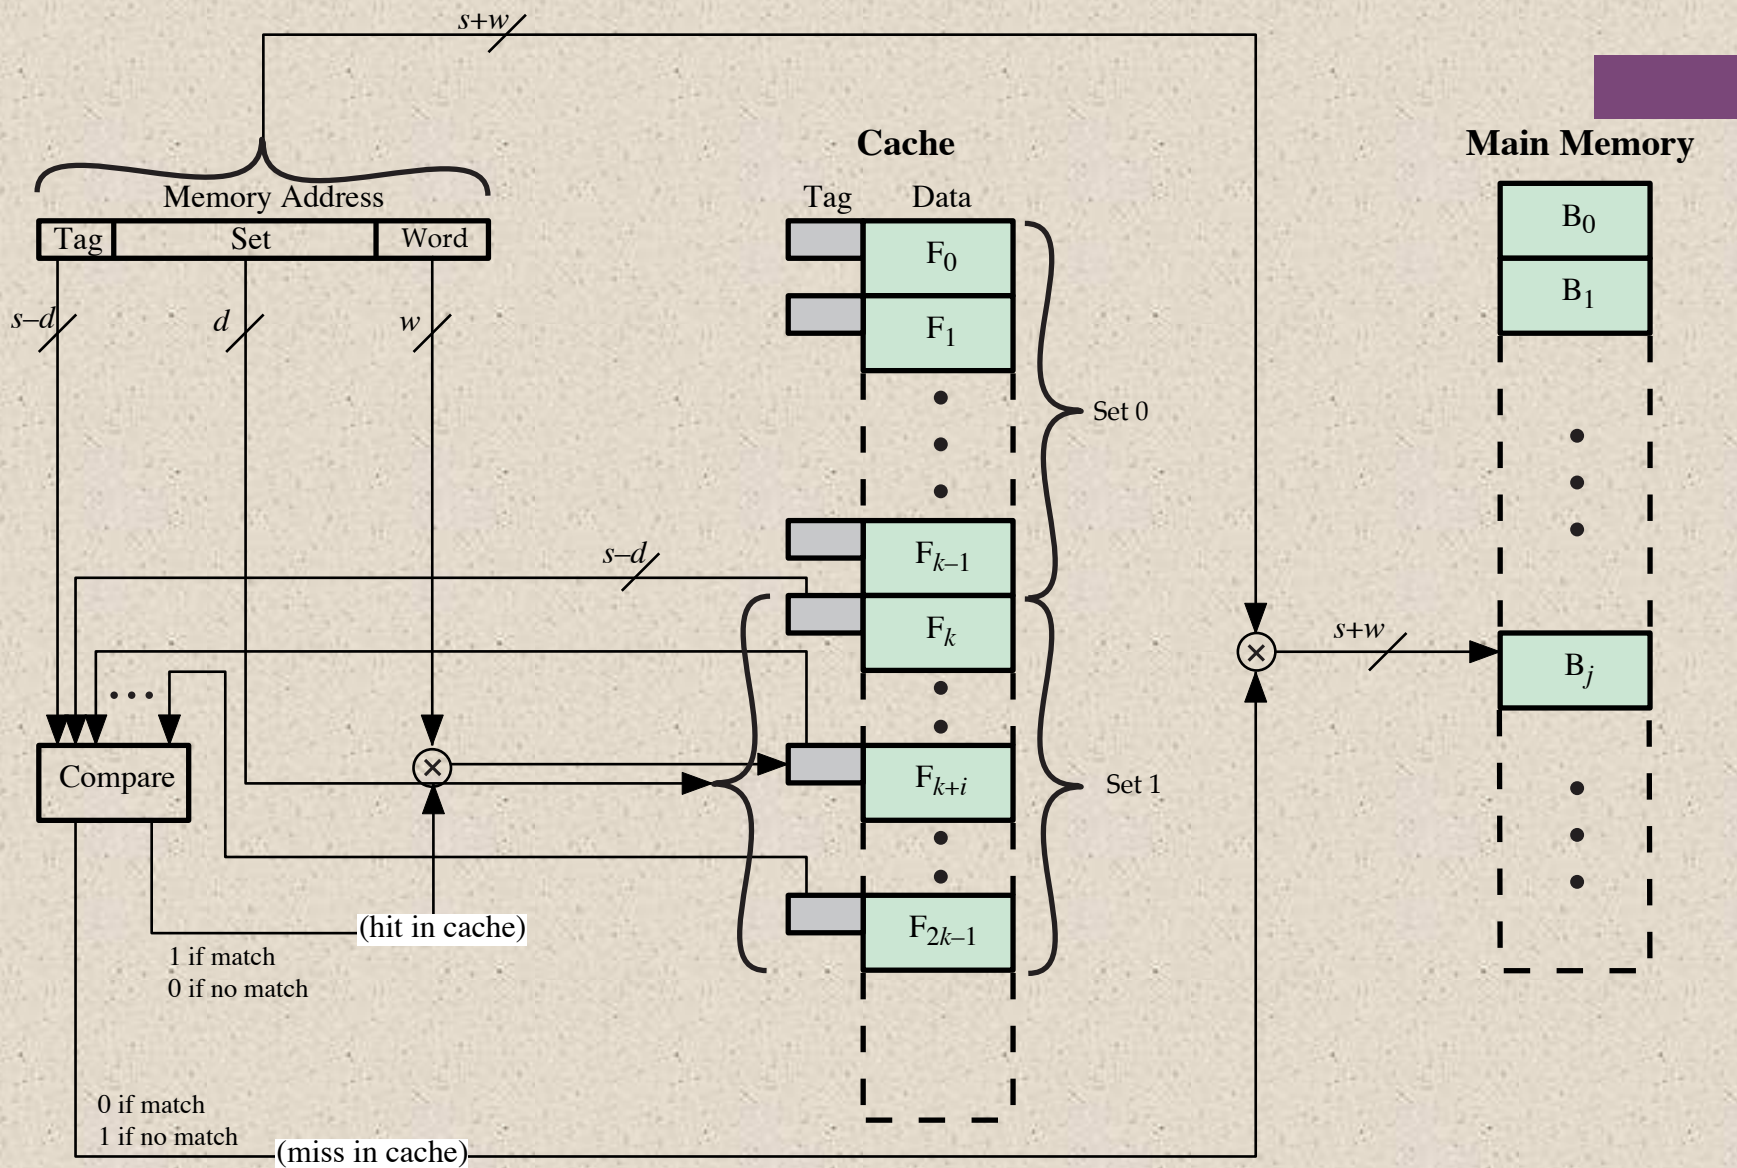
$s+w$

Cache

Main Memory

Memory Address

| Tag | Set | Word |
|---|---|---|

Tag Data

$F_0$

$F_1$

Set 0

$F_{k-1}$

$F_k$

$F_{k+i}$

$F_{2k-1}$

Set 1

$B_0$

$B_1$

$B_j$

$s-d$

$d$

$w$

$s-d$

$s+w$

Compare

(hit in cache)

1 if match
0 if no match

0 if match
1 if no match

(miss in cache)